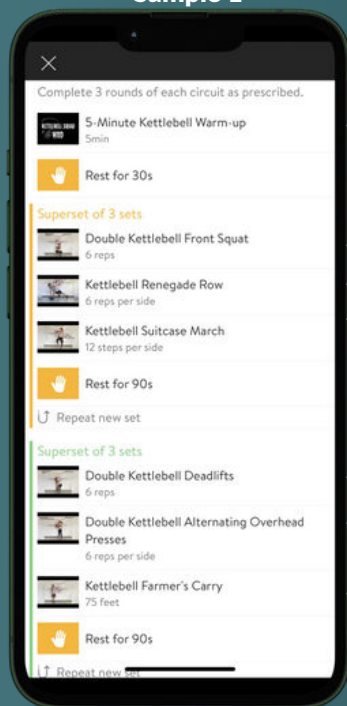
Sample 2

×

Complete 3 rounds of each circuit as prescribed.

KETTLEBELL SWAG WOD

5-Minute Kettlebell Warm-up
5min

Rest for 30s

Superset of 3 sets

Double Kettlebell Front Squat
6 reps

Kettlebell Renegade Row
6 reps per side

Kettlebell Suitcase March
12 steps per side

Rest for 90s

Repeat new set

Superset of 3 sets

Double Kettlebell Deadlifts
6 reps

Double Kettlebell Alternating Overhead Presses
6 reps per side

Kettlebell Farmer's Carry
75 feet

Rest for 90s

Repeat new set